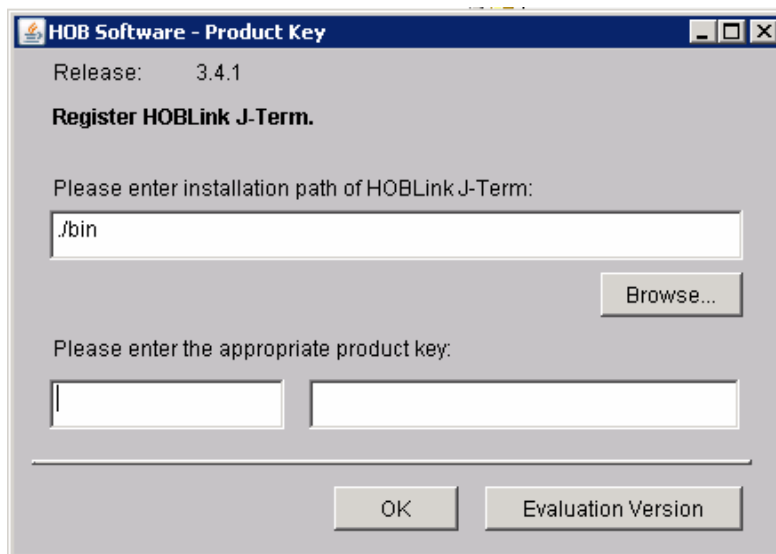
HOB Software - Product Key

Release: 3.4.1

Register HOBLink J-Term.

Please enter installation path of HOBLink J-Term:

./bin

Browse...

Please enter the appropriate product key:

OK

Evaluation Version